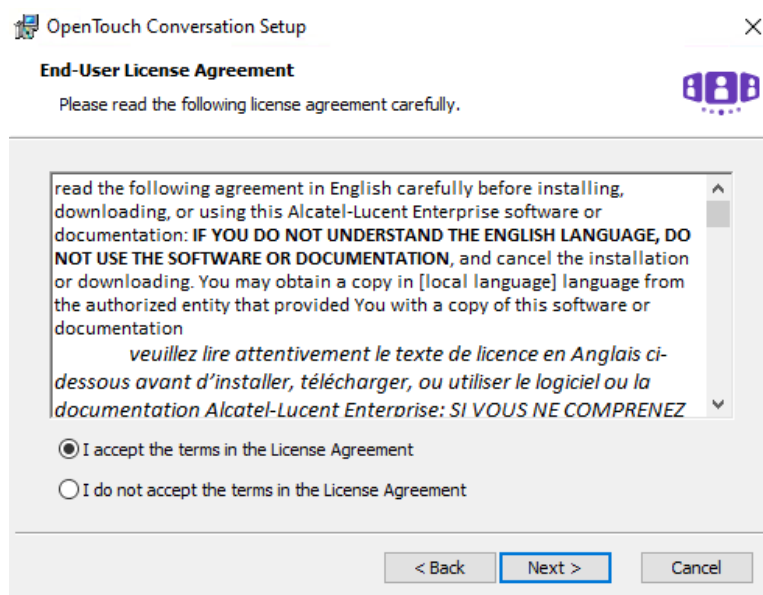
OpenTouch Conversation Setup

End-User License Agreement

Please read the following license agreement carefully.

read the following agreement in English carefully before installing, downloading, or using this Alcatel-Lucent Enterprise software or documentation: **IF YOU DO NOT UNDERSTAND THE ENGLISH LANGUAGE, DO NOT USE THE SOFTWARE OR DOCUMENTATION**, and cancel the installation or downloading. You may obtain a copy in [local language] language from the authorized entity that provided You with a copy of this software or documentation

*veuillez lire attentivement le texte de licence en Anglais ci-dessous avant d'installer, télécharger, ou utiliser le logiciel ou la documentation Alcatel-Lucent Enterprise: SI VOUS NE COMPRENEZ*

I accept the terms in the License Agreement

I do not accept the terms in the License Agreement

< Back

Next >

Cancel